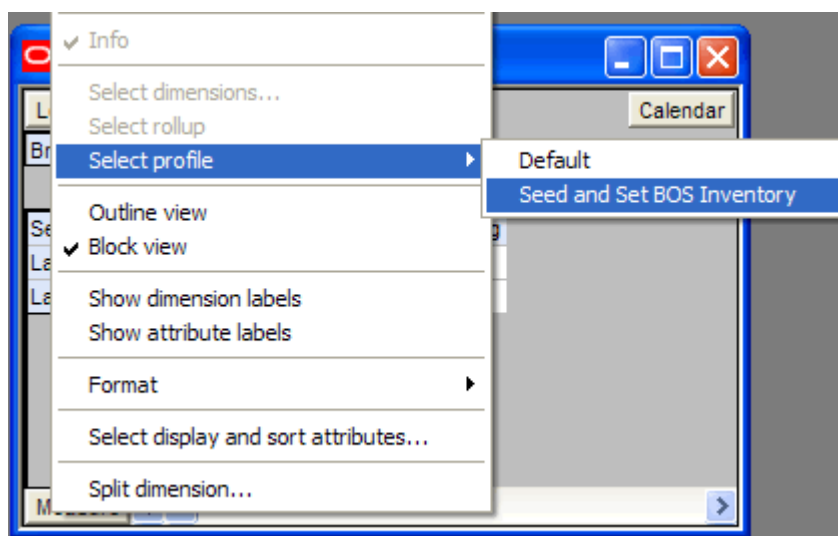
✔ Info

Select dimensions...
Select rollup
Select profile

Default
Seed and Set BOS Inventory

Outline view
✔ Block view

Show dimension labels
Show attribute labels

Format

Select display and sort attributes...

Split dimension...

Calendar

L
Br
Se
La
La
g
M